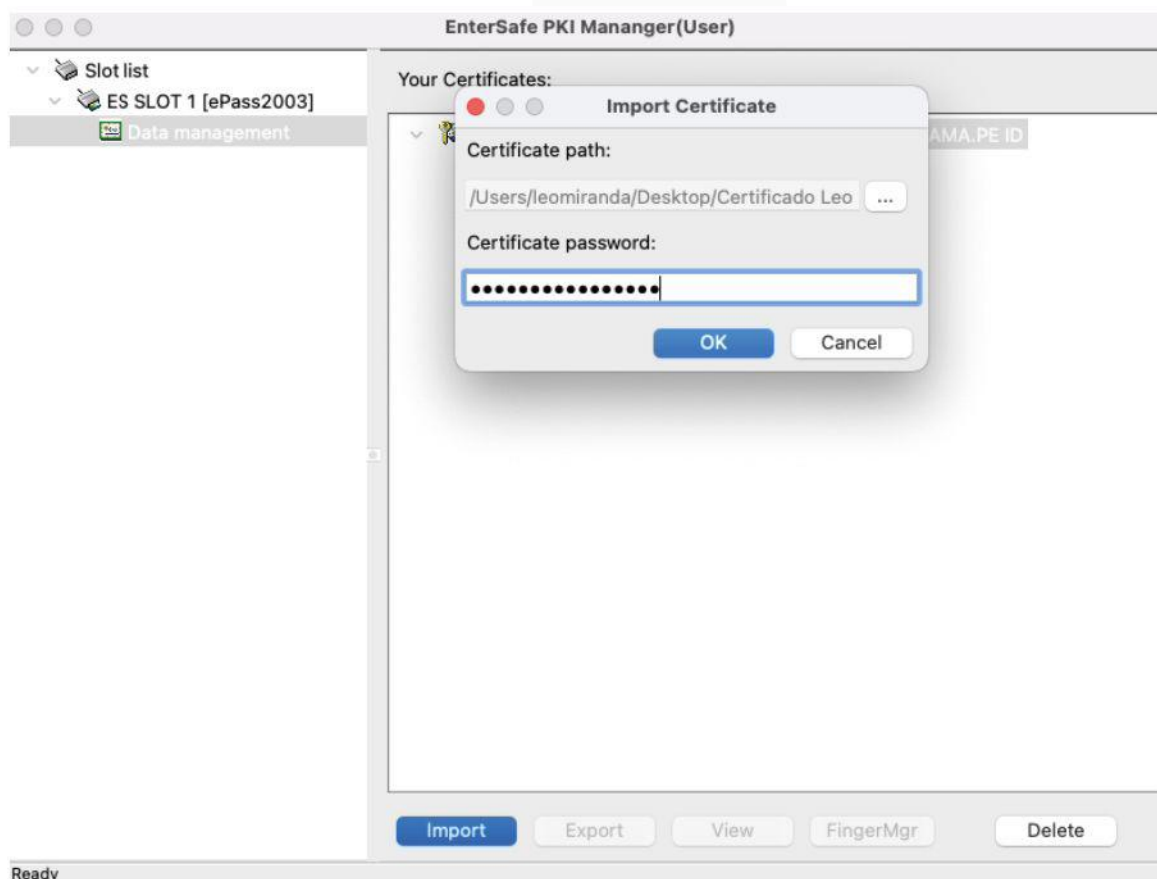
EnterSafe PKI Mananger(User)

Slot list
ES SLOT 1 [ePass2003]
Data management

Your Certificates:

AMA.PE ID

Import Certificate

Certificate path:

/Users/leomiranda/Desktop/Certificado Leo

...

Certificate password:

••••••••••••••••

OK

Cancel

Import

Export

View

FingerMgr

Delete

Ready